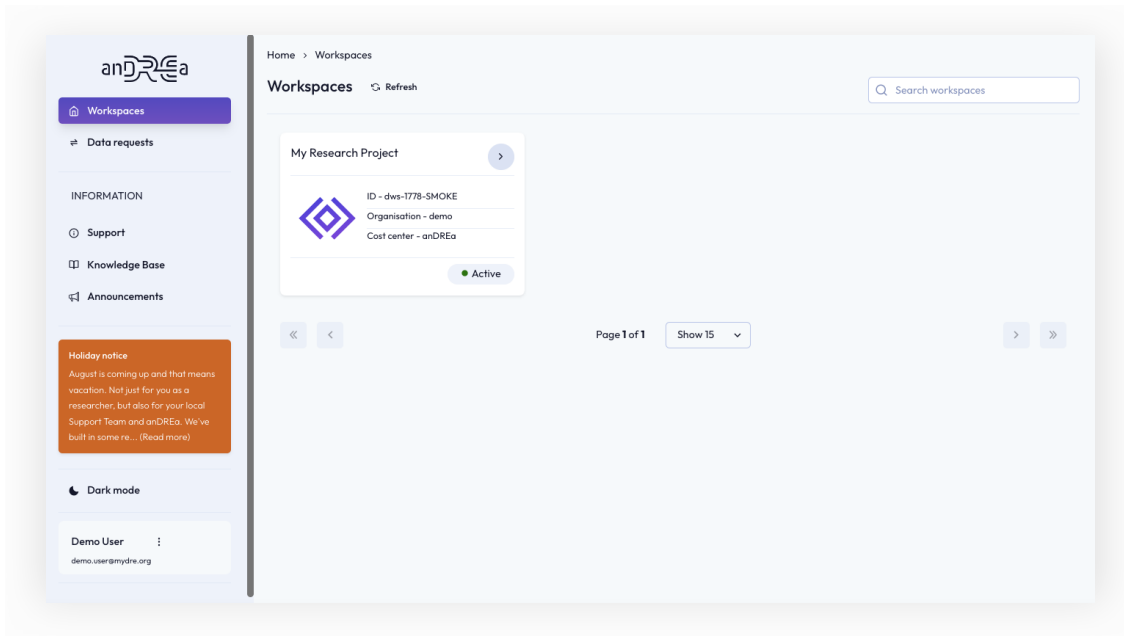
anDREa

Workspaces

Data requests

INFORMATION

Support

Knowledge Base

Announcements

Holiday notice
August is coming up and that means vacation. Not just for you as a researcher, but also for your local Support Team and anDREa. We've built in some re... (Read more)

Dark mode

Demo User
demo.user@mydre.org

Home > Workspaces

Workspaces Refresh

Search workspaces

My Research Project

ID - dws-1778-SMOKE
Organisation - demo
Cost center - anDREa

Active

Page 1 of 1

Show 15